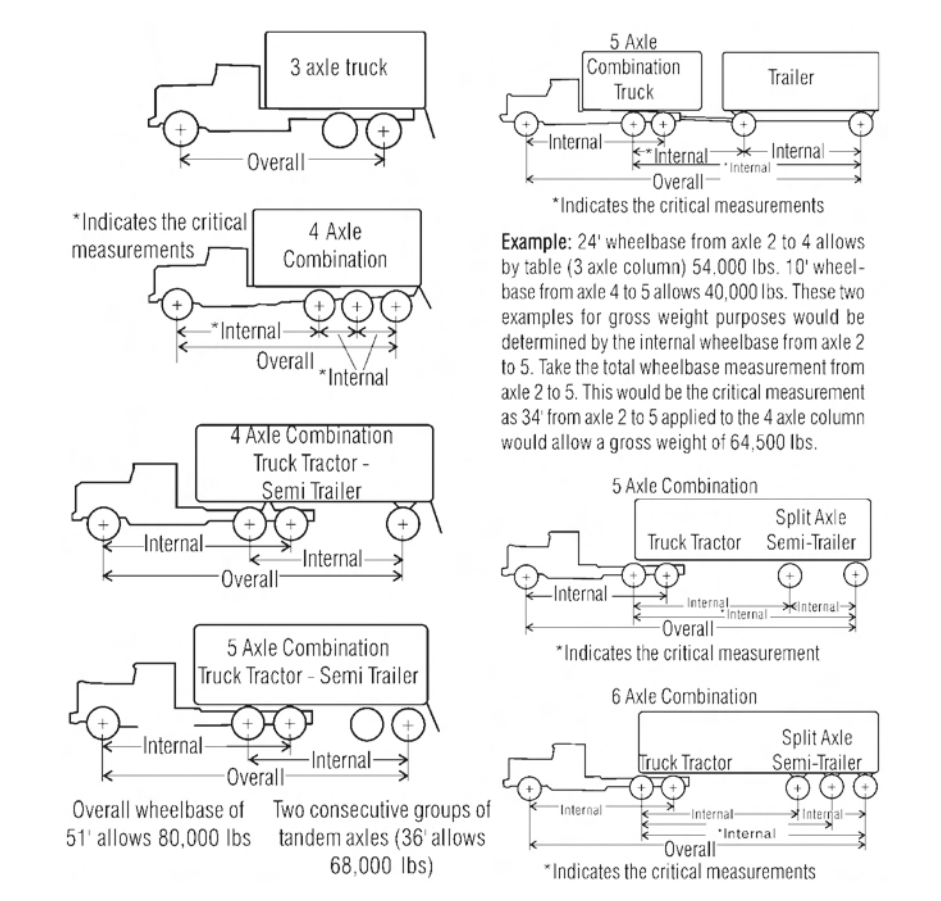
3 axle truck

Overall

*Indicates the critical measurements

4 Axle Combination

*Internal

Overall

*Internal

4 Axle Combination Truck Tractor - Semi Trailer

Internal

Internal

Overall

5 Axle Combination Truck Tractor - Semi Trailer

Internal

Internal

Overall

Overall wheelbase of 51' allows 80,000 lbs

Two consecutive groups of tandem axles (36' allows 68,000 lbs)

5 Axle Combination Truck

Trailer

Internal

*Internal

Internal

*Internal

Overall

*Indicates the critical measurements

**Example:** 24' wheelbase from axle 2 to 4 allows by table (3 axle column) 54,000 lbs. 10' wheelbase from axle 4 to 5 allows 40,000 lbs. These two examples for gross weight purposes would be determined by the internal wheelbase from axle 2 to 5. Take the total wheelbase measurement from axle 2 to 5. This would be the critical measurement as 34' from axle 2 to 5 applied to the 4 axle column would allow a gross weight of 64,500 lbs.

5 Axle Combination

Truck Tractor

Split Axle Semi-Trailer

Internal

Internal

Internal

*Internal

Overall

*Indicates the critical measurement

6 Axle Combination

Truck Tractor

Split Axle Semi-Trailer

Internal

Internal

Internal

*Internal

Overall

*Indicates the critical measurements